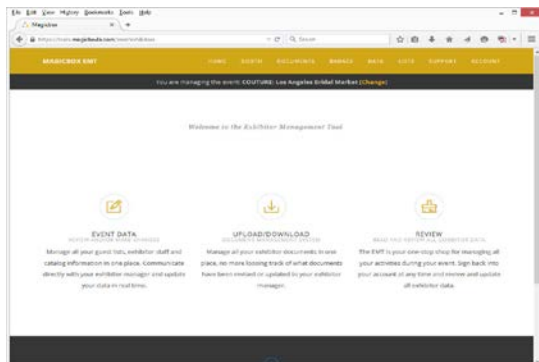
File Edit View History Bookmarks Tools Help

Magicbox

https://www.magicboxbb.com/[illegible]

Search

MAGICBOX EMT

HOME BOOTH DOCUMENTS BADGES DATA LISTS SUPPORT ACCOUNT

You are managing the event COUTURE: Los Angeles Bridal Market (Change)

Welcome to the Exhibitor Management Tool

EVENT DATA
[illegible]

Manage all your guest lists, exhibitor staff and catalog information in one place. Communicate directly with your exhibitor manager and update your data in real time.

UPLOAD/DOWNLOAD
DOCUMENTS MANAGEMENT SYSTEM

Manage all your exhibitor documents in one place, no more loosing track of what documents have been revised or updated to your exhibitor manager.

REVIEW
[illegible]

The EMT is your one-stop shop for managing all your activities during your event. Sign back into your account at any time and review and update all exhibitor data.